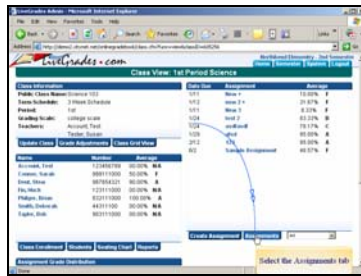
LiveGrades Admin - Microsoft Internet Explorer

File Edit View Favorites Tools Help

Back Search Favorites

Address http://demo1.chsnet.net/onlinegradebook/class.cfm?sum=view&classID=65256

Links

LiveGrades.com

Northland Elementary 2nd Semester

Home Semester Options Logout

Class View: 1st Period Science

Class Information

Public Class Name: Science 103

Term Schedule: 3 Week Schedule

Period: 1st

Grading Scale: college scale

Teachers: Account, Test
Tester, Susan

Update Class Grade Adjustments Class Grid View

| Name | Number | Average | |
|---|---|---|---|
| Account, Test | 123456789 | 80.00% | B |
| Connor, Sarah | 888111000 | 50.00% | F |
| Doel, Shaq | 987654321 | 50.00% | F |
| Fo, Nick | 123111000 | 50.00% | F |
| Philips, Brian | 832111000 | 100.00% | A |
| Smith, Deborah | 44311100 | 50.00% | N/A |
| Taylor, Bob | 863111000 | 50.00% | N/A |

Class Enrollment Students Seating Chart Reports

Assignment Grade Distribution

| Date Due | Assignment | Average | |
|---|---|---|---|
| 1/11 | New 1 | 70.00% | F |
| 1/12 | new 2 | 21.67% | F |
| 1/12 | New 3 | 8.33% | F |
| 1/24 | test 2 | 63.33% | D |
| 1/24 | asdfasdf | 78.17% | C |
| 1/24 | qfvd | 95.00% | A |
| 2/12 | 123 | 90.00% | A |
| 8/2 | Sample Assignment | 46.67% | F |

Create Assignment Assignments

Select the Assignments tab

Done